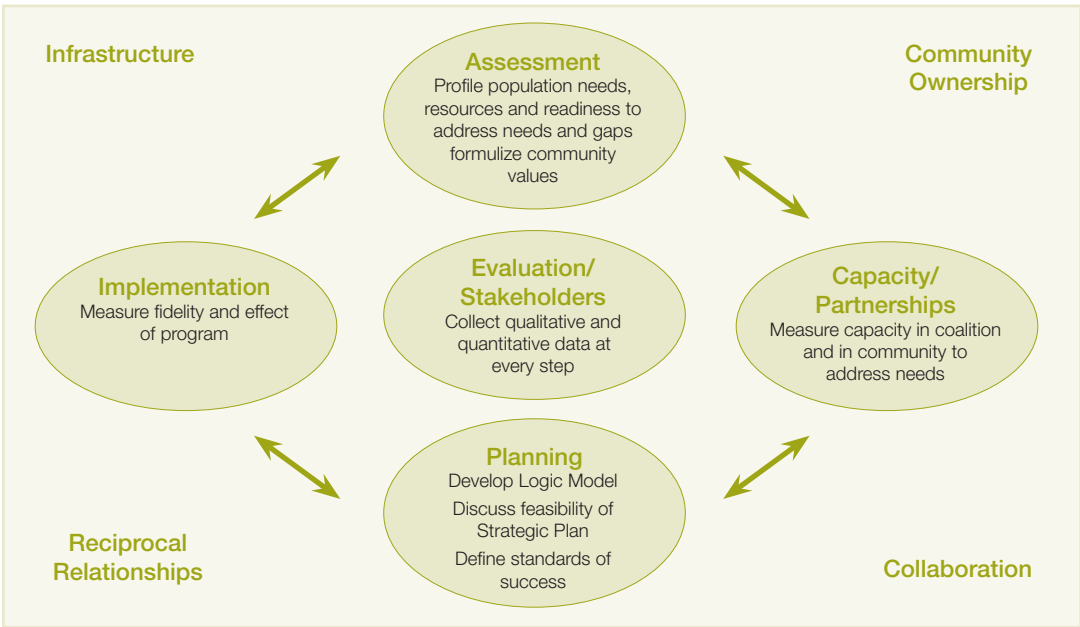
Infrastructure

Assessment
Profile population needs, resources and readiness to address needs and gaps formulize community values

Community Ownership

Implementation
Measure fidelity and effect of program

Evaluation/ Stakeholders
Collect qualitative and quantitative data at every step

Capacity/ Partnerships
Measure capacity in coalition and in community to address needs

Planning
Develop Logic Model
Discuss feasibility of Strategic Plan
Define standards of success

Reciprocal Relationships

Collaboration